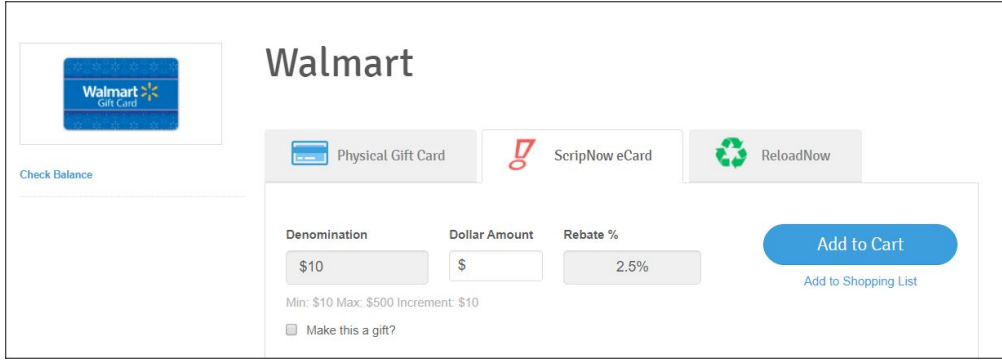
Walmart
Gift Card

Check Balance

Walmart

Physical Gift Card

ScripNow eCard

ReloadNow

Denomination

$10

Dollar Amount

$

Rebate %

2.5%

Add to Cart

Add to Shopping List

Min: $10 Max: $500 Increment: $10

Make this a gift?